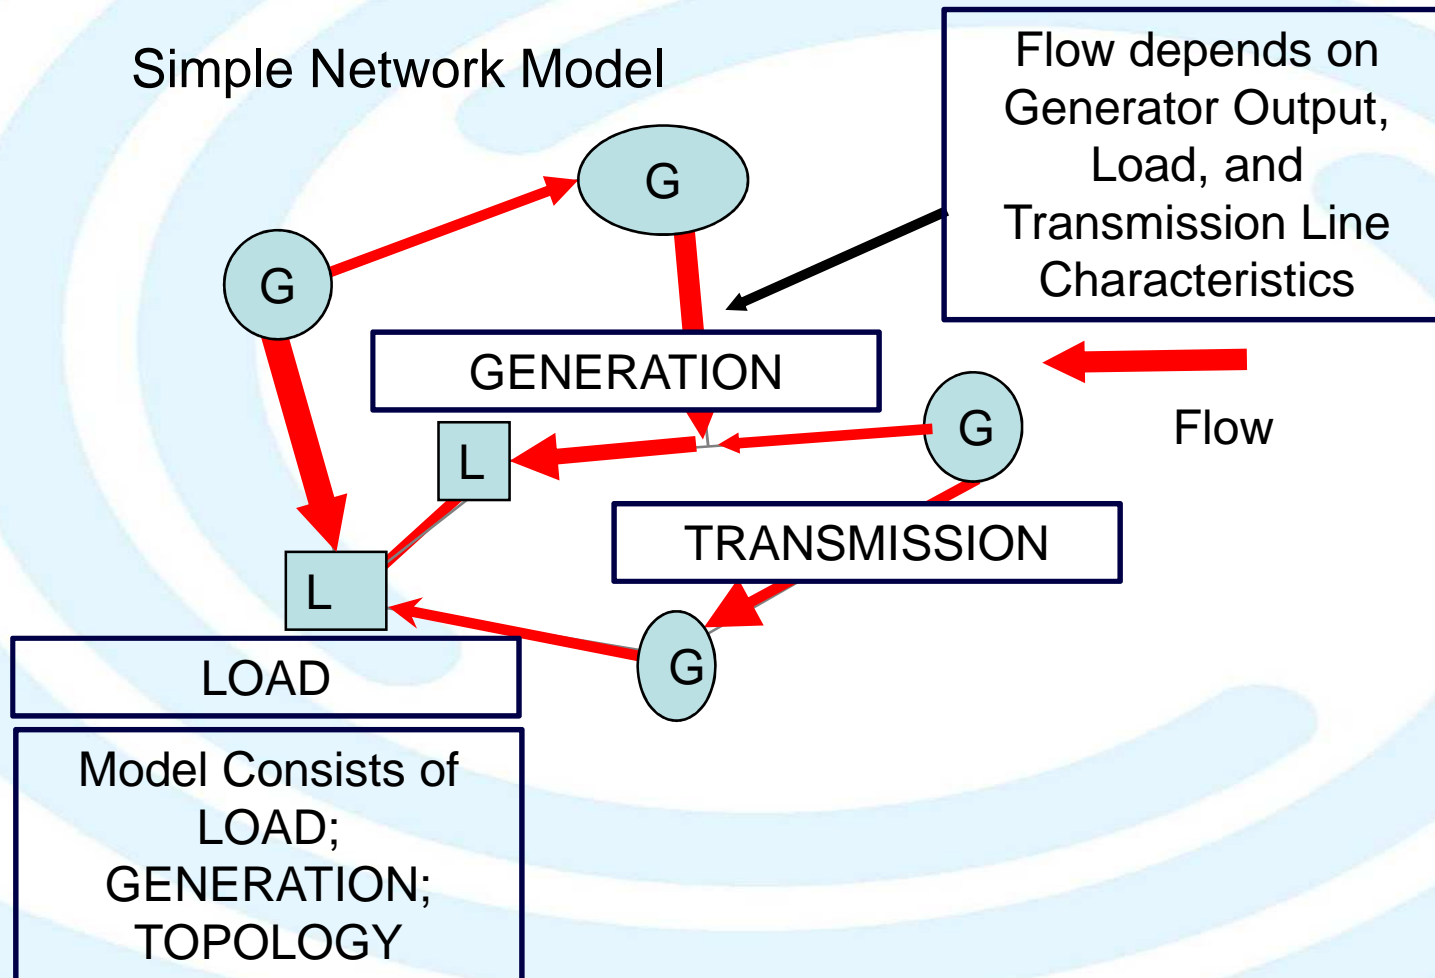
Simple Network Model

Flow depends on Generator Output, Load, and Transmission Line Characteristics

G

G

GENERATION

G

Flow

L

TRANSMISSION

L

G

LOAD

Model Consists of LOAD; GENERATION; TOPOLOGY